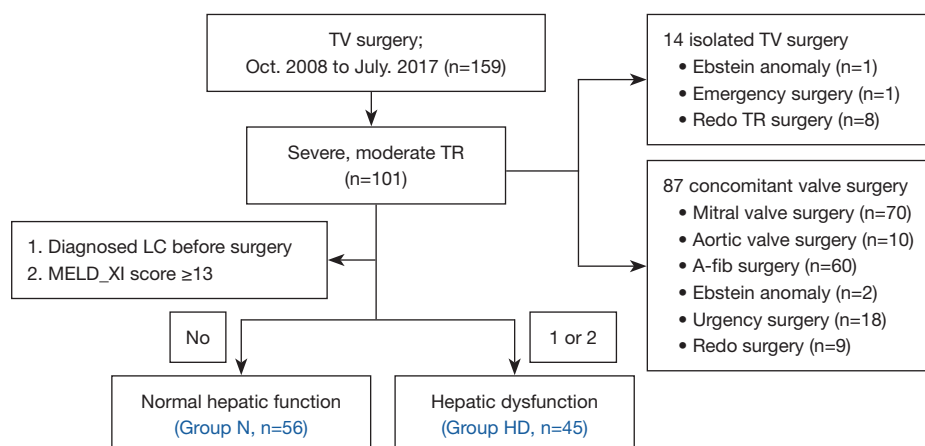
TV surgery;
Oct. 2008 to July. 2017 (n=159)

Severe, moderate TR
(n=101)

14 isolated TV surgery
• Ebstein anomaly (n=1)
• Emergency surgery (n=1)
• Redo TR surgery (n=8)

87 concomitant valve surgery
• Mitral valve surgery (n=70)
• Aortic valve surgery (n=10)
• A-fib surgery (n=60)
• Ebstein anomaly (n=2)
• Urgency surgery (n=18)
• Redo surgery (n=9)

1. Diagnosed LC before surgery
2. MELD_XI score ≥13

No

1 or 2

Normal hepatic function
(Group N, n=56)

Hepatic dysfunction
(Group HD, n=45)